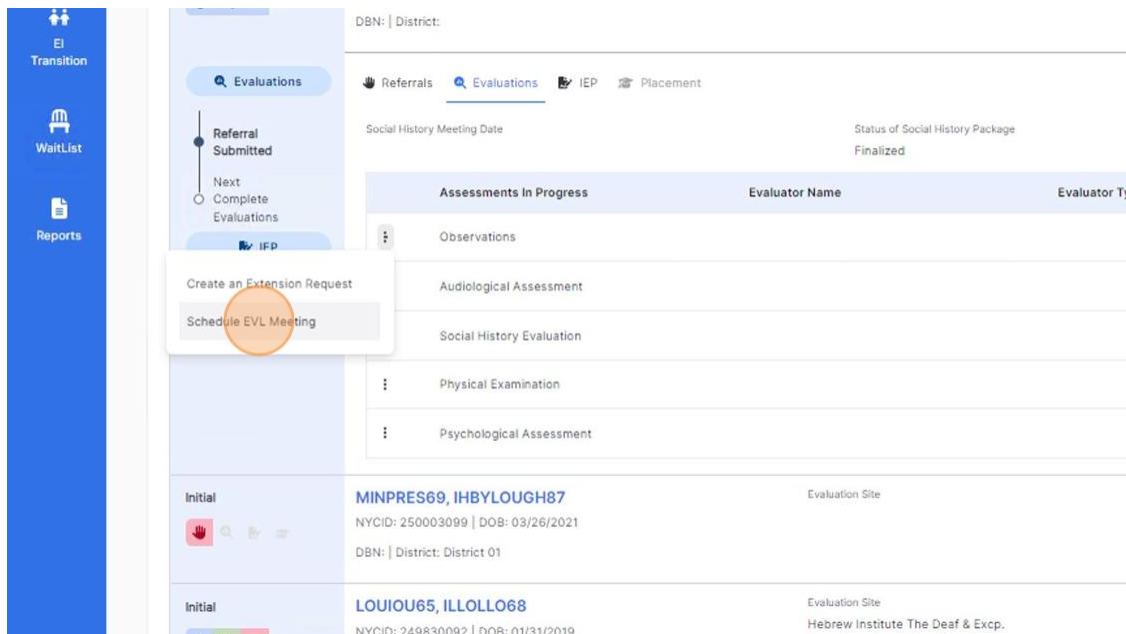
EI Transition

WaitList

Reports

DBN: | District:

Evaluations

Referral Submitted

Next Complete Evaluations

IEP

Create an Extension Request

Schedule EVL Meeting

Referrals Evaluations IEP Placement

Social History Meeting Date

Status of Social History Package
Finalized

| | Assessments In Progress | Evaluator Name | Evaluator Ty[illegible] |
|---|---|---|---|
| ⋮ | Observations | | |
| | Audiological Assessment | | |
| | Social History Evaluation | | |
| ⋮ | Physical Examination | | |
| ⋮ | Psychological Assessment | | |

Initial

MINPRES69, IHBYLOUGH87
NYCID: 250003099 | DOB: 03/26/2021
DBN: | District: District 01

Evaluation Site

Initial

LOUIOU65, ILLOLLO68
NYCID: 249830092 | DOB: 01/31/2019

Evaluation Site
Hebrew Institute The Deaf & Excp.